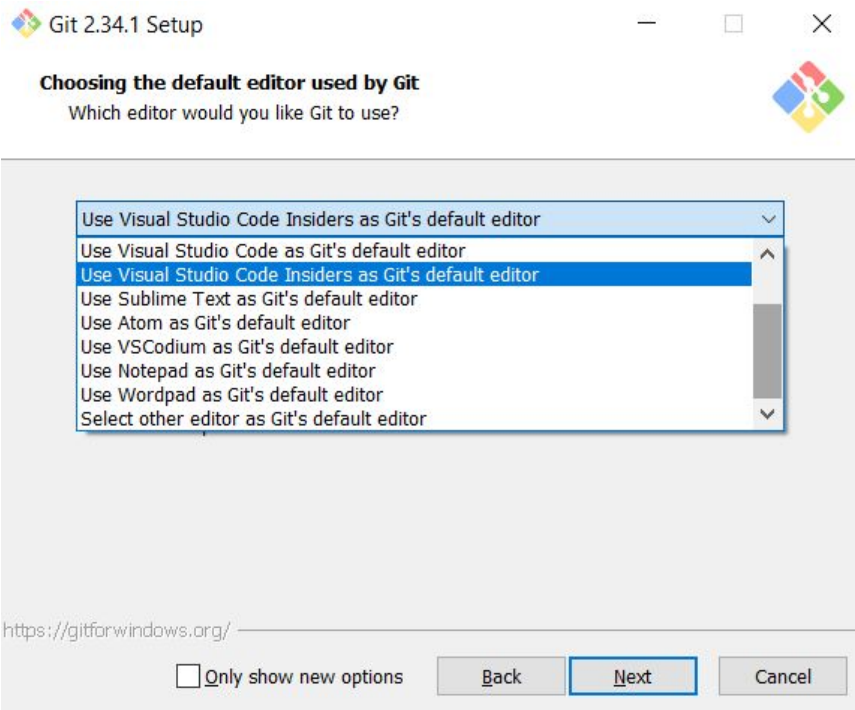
Git 2.34.1 Setup

Choosing the default editor used by Git
Which editor would you like Git to use?

Use Visual Studio Code Insiders as Git's default editor

Use Visual Studio Code as Git's default editor
Use Visual Studio Code Insiders as Git's default editor
Use Sublime Text as Git's default editor
Use Atom as Git's default editor
Use VSCodium as Git's default editor
Use Notepad as Git's default editor
Use Wordpad as Git's default editor
Select other editor as Git's default editor

https://gitforwindows.org/

Only show new options

Back

Next

Cancel